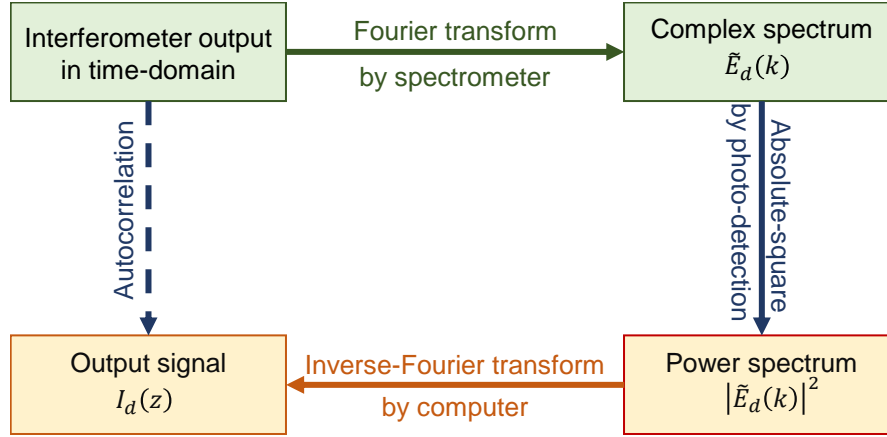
Interferometer output in time-domain

Fourier transform

by spectrometer

Complex spectrum $\tilde{E}_d(k)$

Autocorrelation

by photo-detection

Absolute-square

Output signal $I_d(z)$

Inverse-Fourier transform

by computer

Power spectrum $\left|\tilde{E}_d(k)\right|^2$